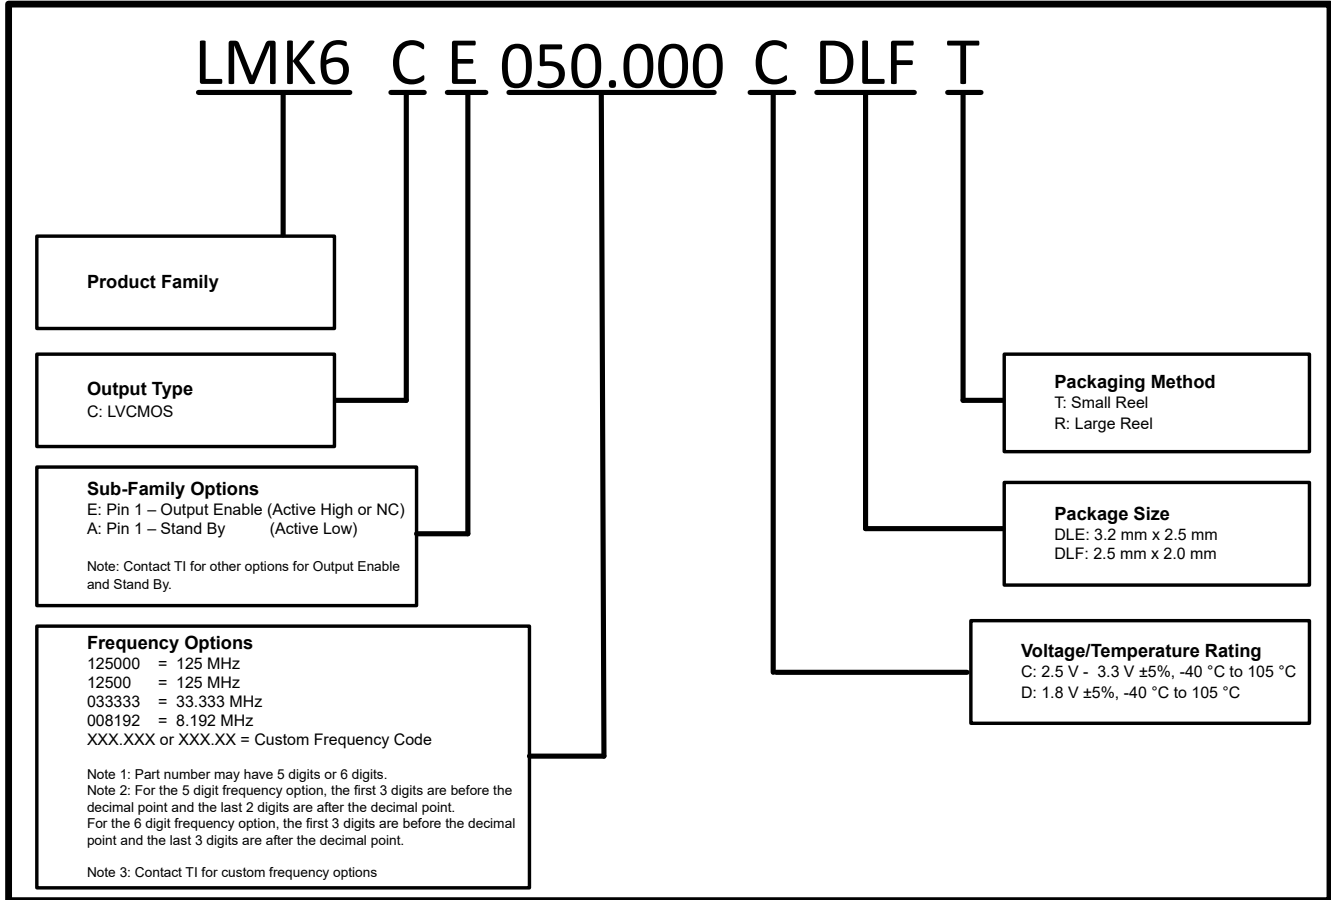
LMK6 C E 050.000 C DLF T

Product Family

Output Type
C: LVCMOS

Sub-Family Options
E: Pin 1 – Output Enable (Active High or NC)
A: Pin 1 – Stand By (Active Low)

Note: Contact TI for other options for Output Enable and Stand By.

Frequency Options
125000 = 125 MHz
12500 = 125 MHz
033333 = 33.333 MHz
008192 = 8.192 MHz
XXX.XXX or XXX.XX = Custom Frequency Code

Note 1: Part number may have 5 digits or 6 digits.
Note 2: For the 5 digit frequency option, the first 3 digits are before the decimal point and the last 2 digits are after the decimal point.
For the 6 digit frequency option, the first 3 digits are before the decimal point and the last 3 digits are after the decimal point.

Note 3: Contact TI for custom frequency options

Packaging Method
T: Small Reel
R: Large Reel

Package Size
DLE: 3.2 mm x 2.5 mm
DLF: 2.5 mm x 2.0 mm

Voltage/Temperature Rating
C: 2.5 V - 3.3 V ±5%, -40 °C to 105 °C
D: 1.8 V ±5%, -40 °C to 105 °C